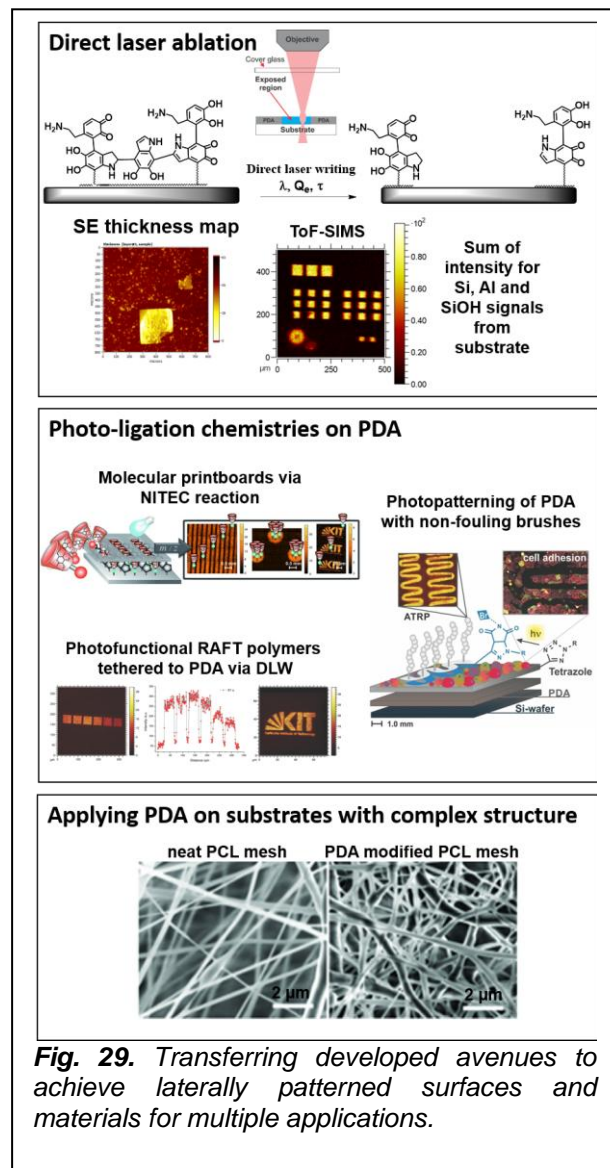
Direct laser ablation

Objective

Cover glass

Exposed region

PDA

PDA

Substrate

$H_2N$

HO

HO

H

N

H

OH

$H_2N$

HO

HO

Direct laser writing

$\lambda$, $Q_e$, $\tau$

SE thickness map

ToF-SIMS

400

200

0

μm 0

250

500

$10^2$

0.80

0.60

0.40

0.20

0.00

Sum of intensity for Si, Al and SiOH signals from substrate

Photo-ligation chemistries on PDA

Molecular printboards via NITEC reaction

Photopatterning of PDA with non-fouling brushes

cell adhesion

ATRP

hv

Tetrazole

PDA

Si-wafer

1.0 mm

Photofunctional RAFT polymers tethered to PDA via DLW

KIT

Applying PDA on substrates with complex structure

neat PCL mesh

PDA modified PCL mesh

2 μm

2 μm

Fig. 29. Transferring developed avenues to achieve laterally patterned surfaces and materials for multiple applications.